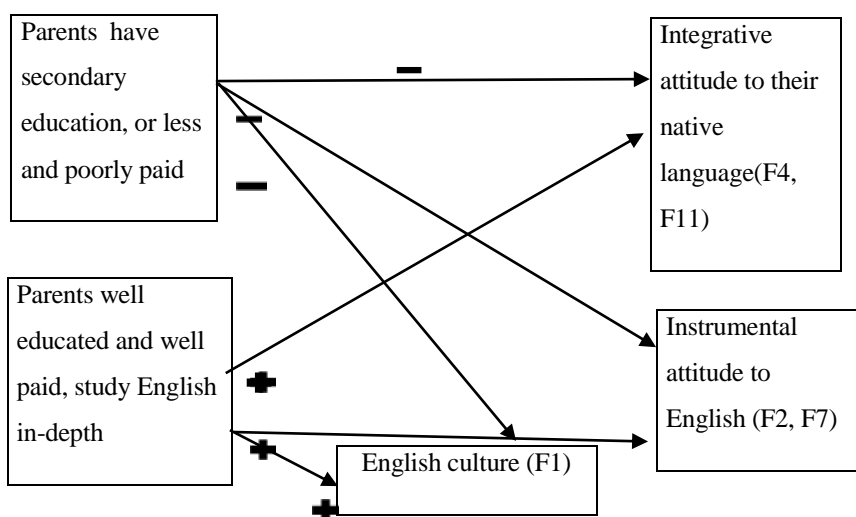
Parents have secondary education, or less and poorly paid

Integrative attitude to their native language(F4, F11)

Parents well educated and well paid, study English in-depth

Instrumental attitude to English (F2, F7)

English culture (F1)

−

−

−

+

+

+